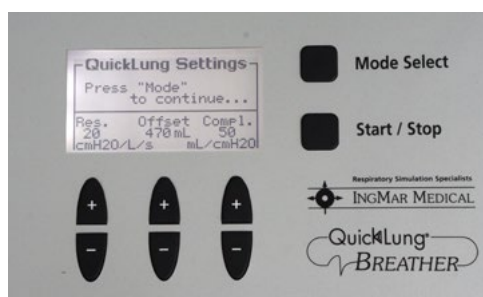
QuickLung Settings
Press "Mode" to continue...

Res. 20 cmH2O/L/s
Offset 470 mL
Compl. 50 mL/cmH2O

Mode Select

Start / Stop

+
−
+
−
+
−

Respiratory Simulation Specialists
INGMAR MEDICAL

QuickLung
BREATHER